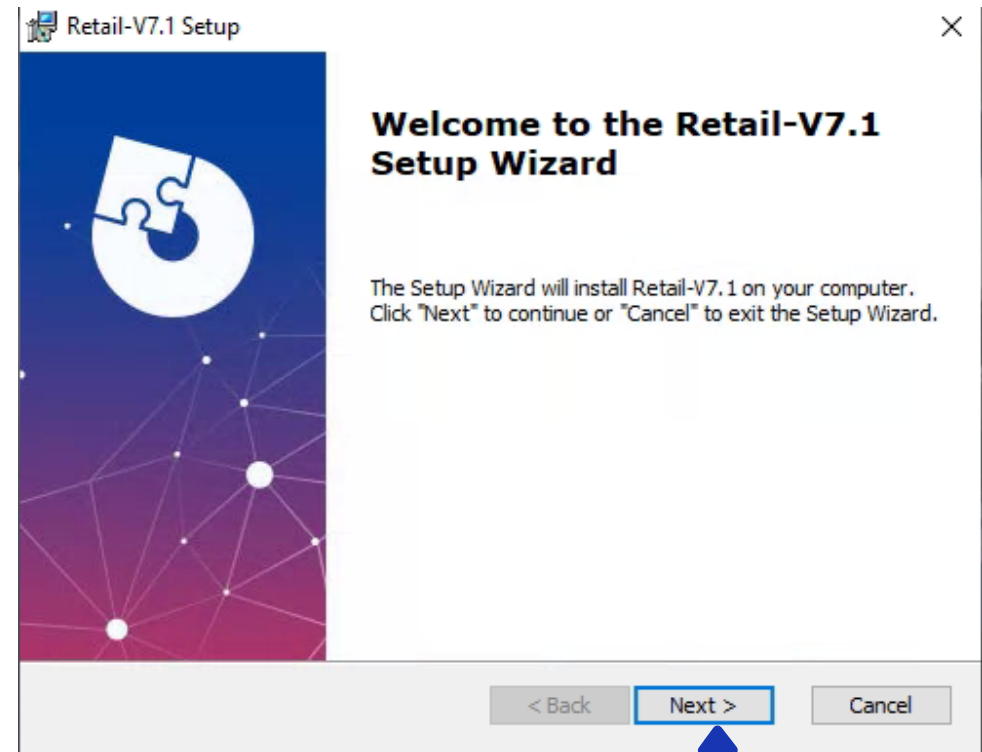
Retail-V7.1 Setup

×

Welcome to the Retail-V7.1 Setup Wizard

The Setup Wizard will install Retail-V7.1 on your computer. Click "Next" to continue or "Cancel" to exit the Setup Wizard.

< Back

Next >

Cancel